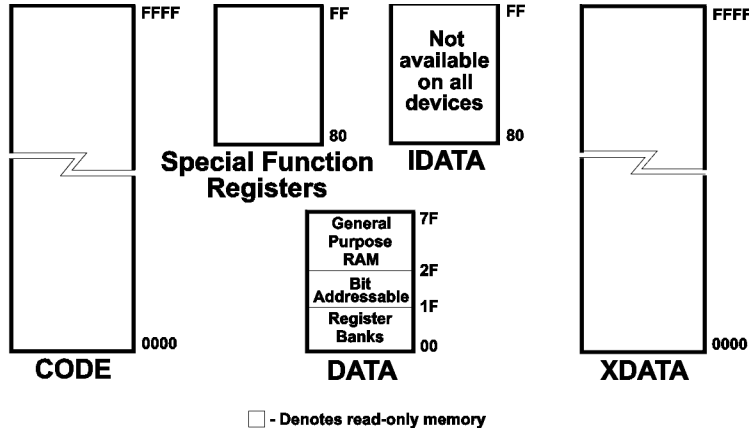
FFFF

0000

CODE

FF

80

Special Function Registers

FF

Not available on all devices

80

IDATA

General Purpose RAM

7F

2F

Bit Addressable

1F

Register Banks

00

DATA

FFFF

0000

XDATA

- Denotes read-only memory